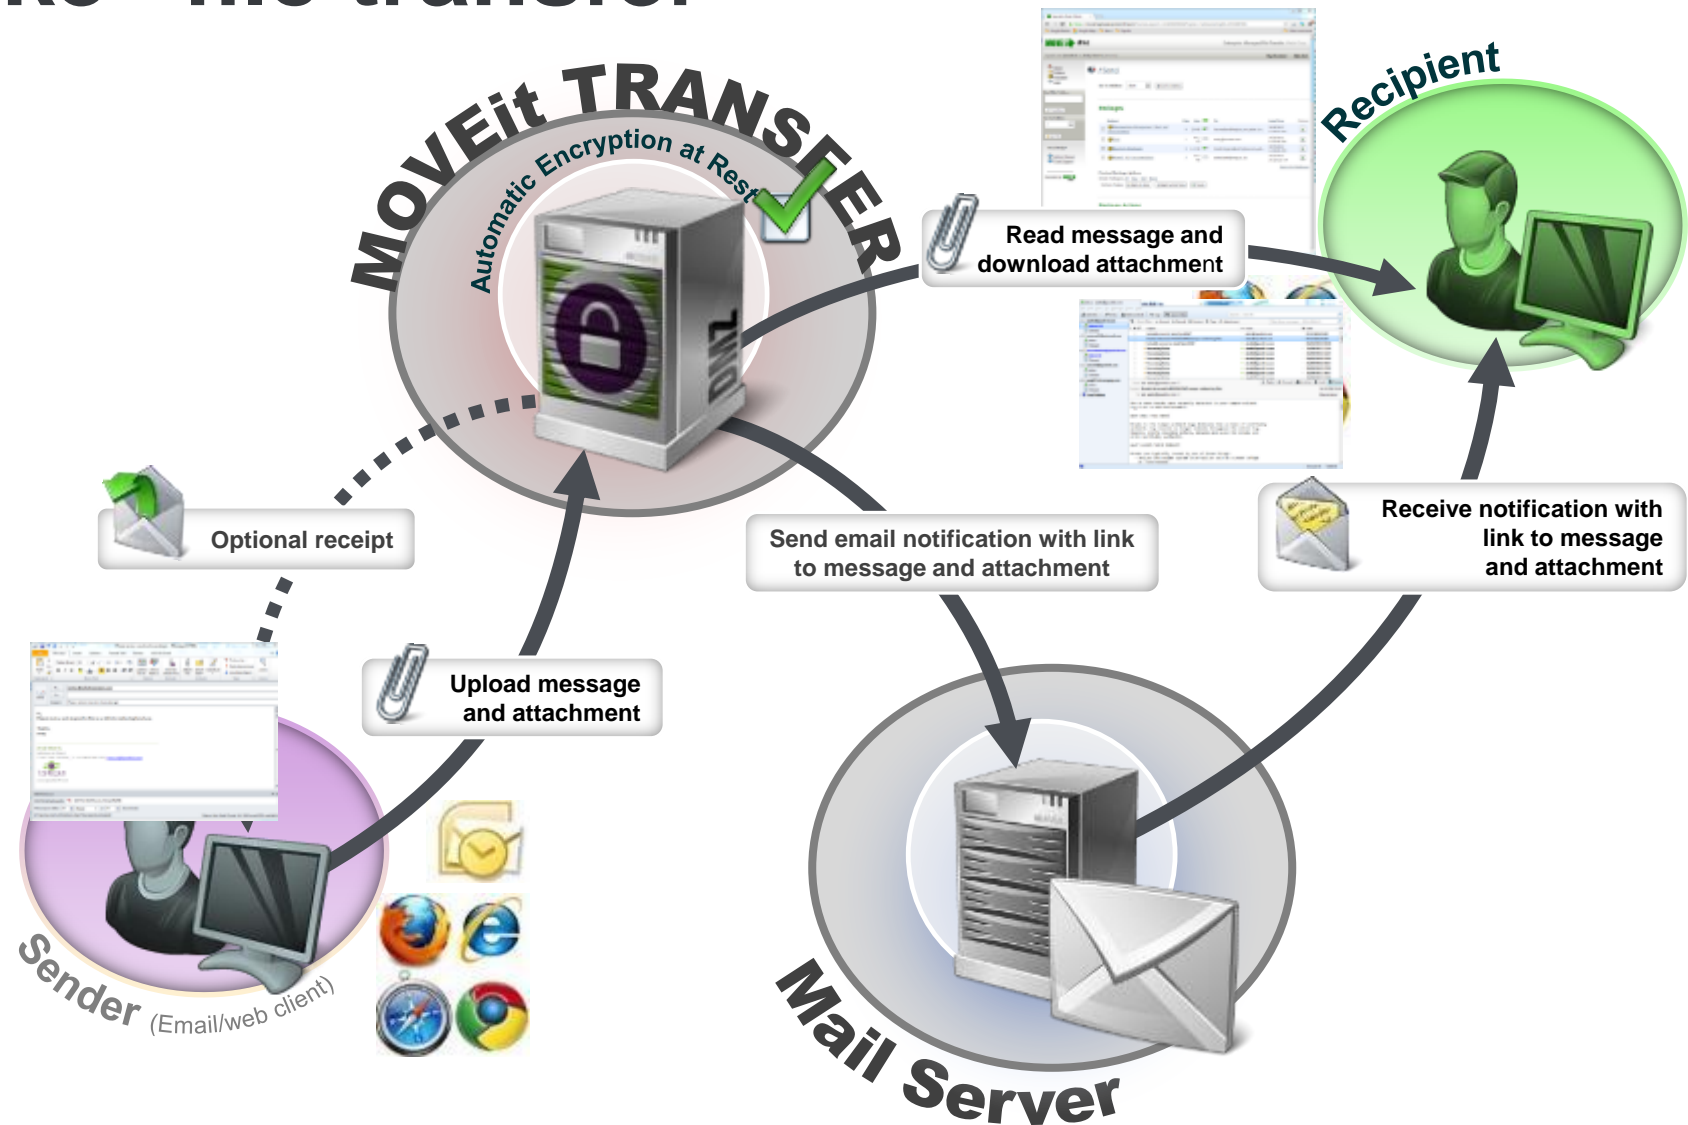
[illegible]

MOVEit TRANSFER

Automatic Encryption at Rest

DMZ

Recipient

Read message and download attachment

Optional receipt

Send email notification with link to message and attachment

Receive notification with link to message and attachment

Upload message and attachment

Sender (Email/web client)

Mail Server